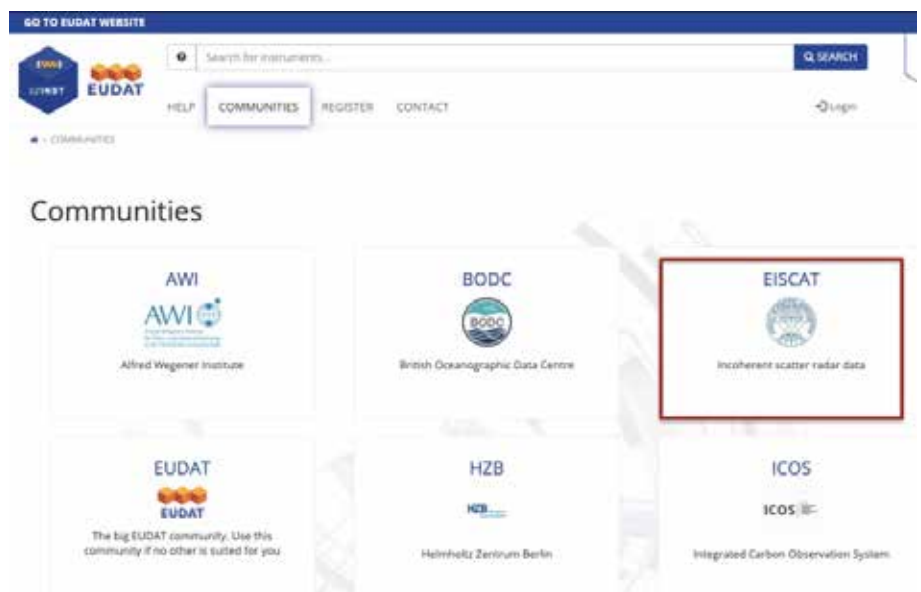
GO TO EUDAT WEBSITE

EUDAT

Search for instruments...

SEARCH

HELP COMMUNITIES REGISTER CONTACT

Login

COMMUNITIES

Communities

AWI

AWI

Alfred Wegener Institute

BODC

BODC

British Oceanographic Data Centre

EISCAT

Incoherent scatter radar data

EUDAT

EUDAT

The big EUDAT community. Use this community if no other is suited for you

HZB

HZB

Helmholtz Zentrum Berlin

ICOS

ICOS

Integrated Carbon Observation System